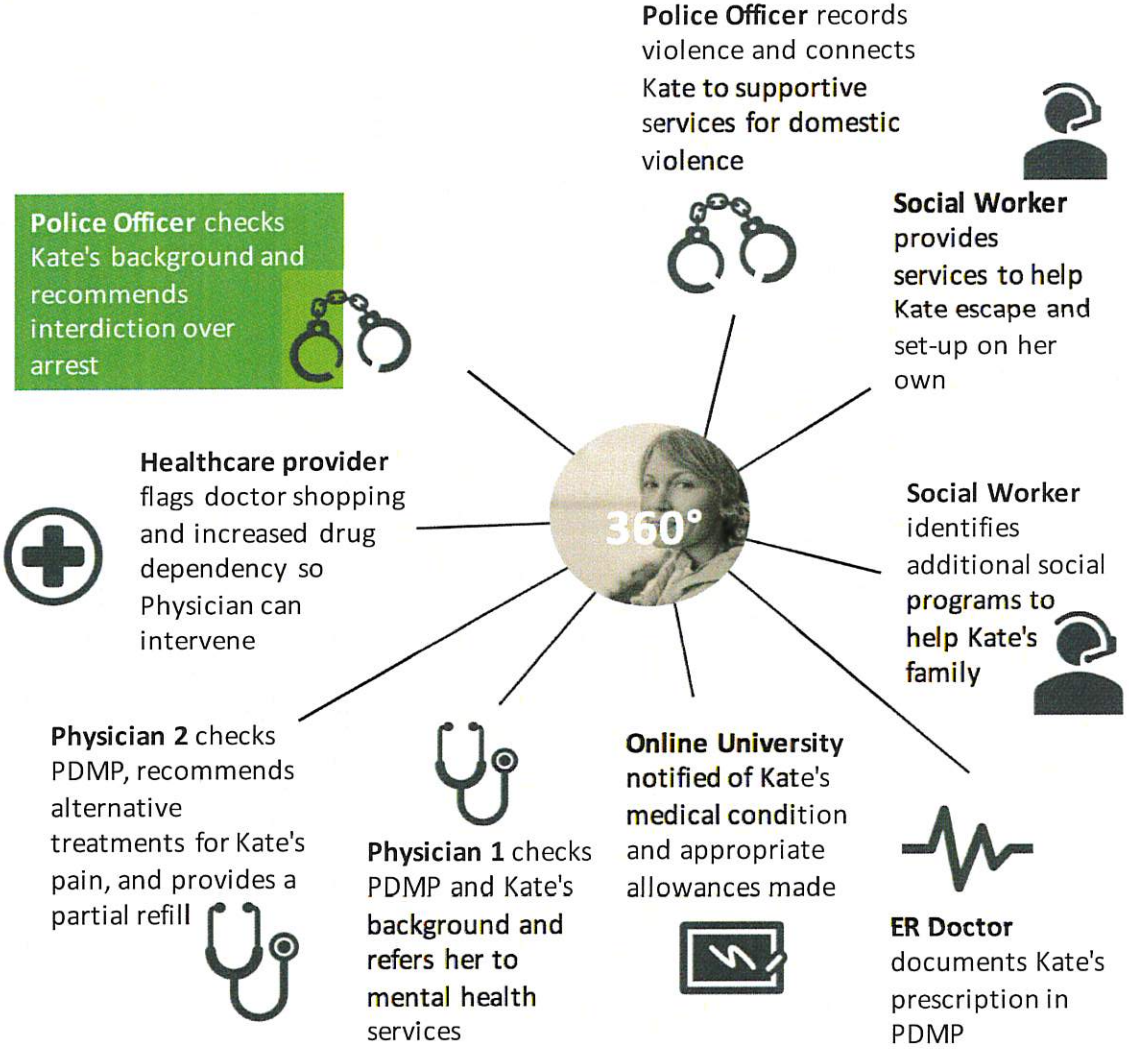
**Police Officer** records violence and connects Kate to supportive services for domestic violence

**Social Worker** provides services to help Kate escape and set-up on her own

**Police Officer** checks Kate's background and recommends interdiction over arrest

360°

**Healthcare provider** flags doctor shopping and increased drug dependency so Physician can intervene

**Social Worker** identifies additional social programs to help Kate's family

**Physician 2** checks PDMP, recommends alternative treatments for Kate's pain, and provides a partial refill

**Physician 1** checks PDMP and Kate's background and refers her to mental health services

**Online University** notified of Kate's medical condition and appropriate allowances made

**ER Doctor** documents Kate's prescription in PDMP